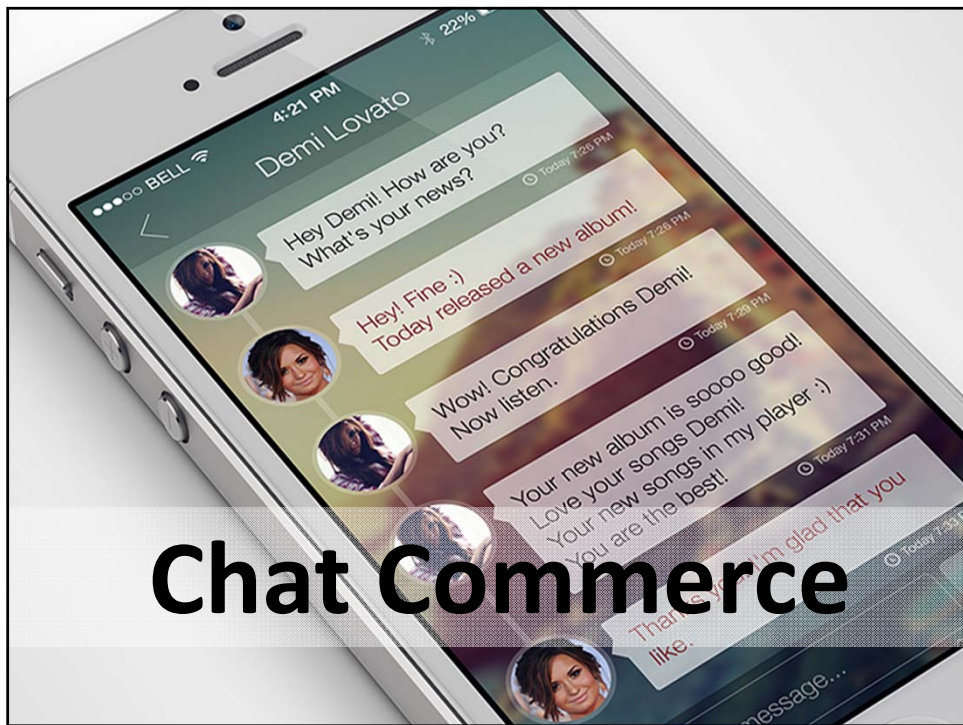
●●●○○ BELL
4:21 PM
22%
Demi Lovato
<
Hey Demi! How are you? What's your news?
Today 7:25 PM
Hey! Fine :) Today released a new album!
Today 7:25 PM
Wow! Congratulations Demi! Now listen.
Today 7:29 PM
Your new album is soooo good! Love your songs Demi! Your new songs in my player :) You are the best!
Today 7:31 PM
Thanks, I'm glad that you like.
Today 7:33 PM
message...
Chat Commerce